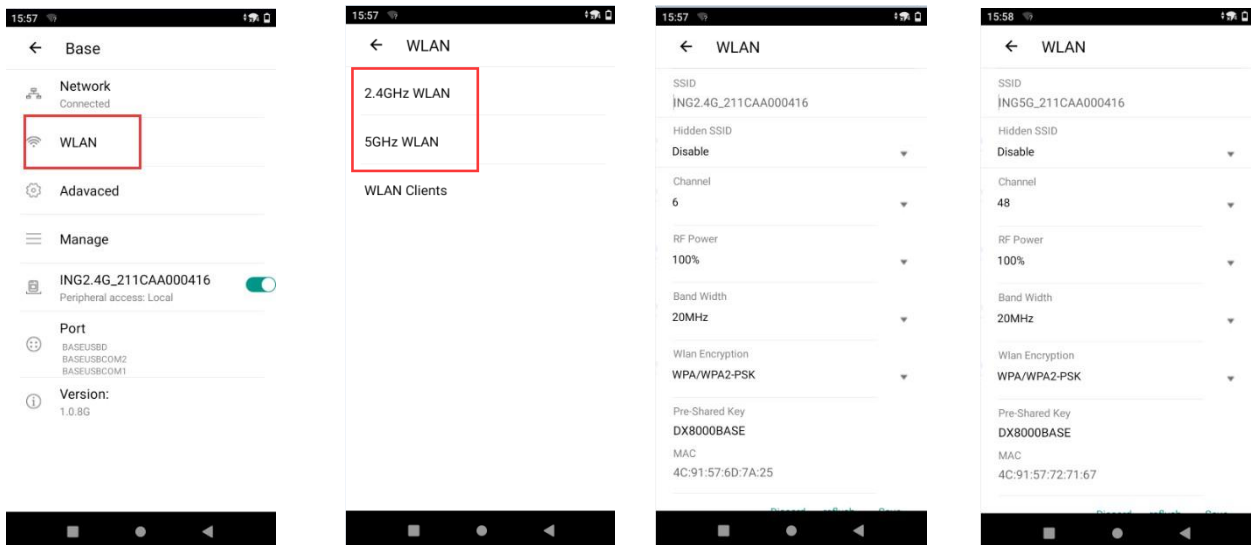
15:57

← Base

Network
Connected

WLAN

Adavaced

Manage

ING2.4G_211CAA000416
Peripheral access: Local

Port
BASEUSBD
BASEUSBCOM2
BASEUSBCOM1

Version:
1.0.8G

15:57

← WLAN

2.4GHz WLAN

5GHz WLAN

WLAN Clients

15:57

← WLAN

SSID
ING2.4G_211CAA000416

Hidden SSID
Disable

Channel
6

RF Power
100%

Band Width
20MHz

Wlan Encryption
WPA/WPA2-PSK

Pre-Shared Key
DX8000BASE

MAC
4C:91:57:6D:7A:25

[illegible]

15:58

← WLAN

SSID
ING5G_211CAA000416

Hidden SSID
Disable

Channel
48

RF Power
100%

Band Width
20MHz

Wlan Encryption
WPA/WPA2-PSK

Pre-Shared Key
DX8000BASE

MAC
4C:91:57:72:71:67

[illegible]